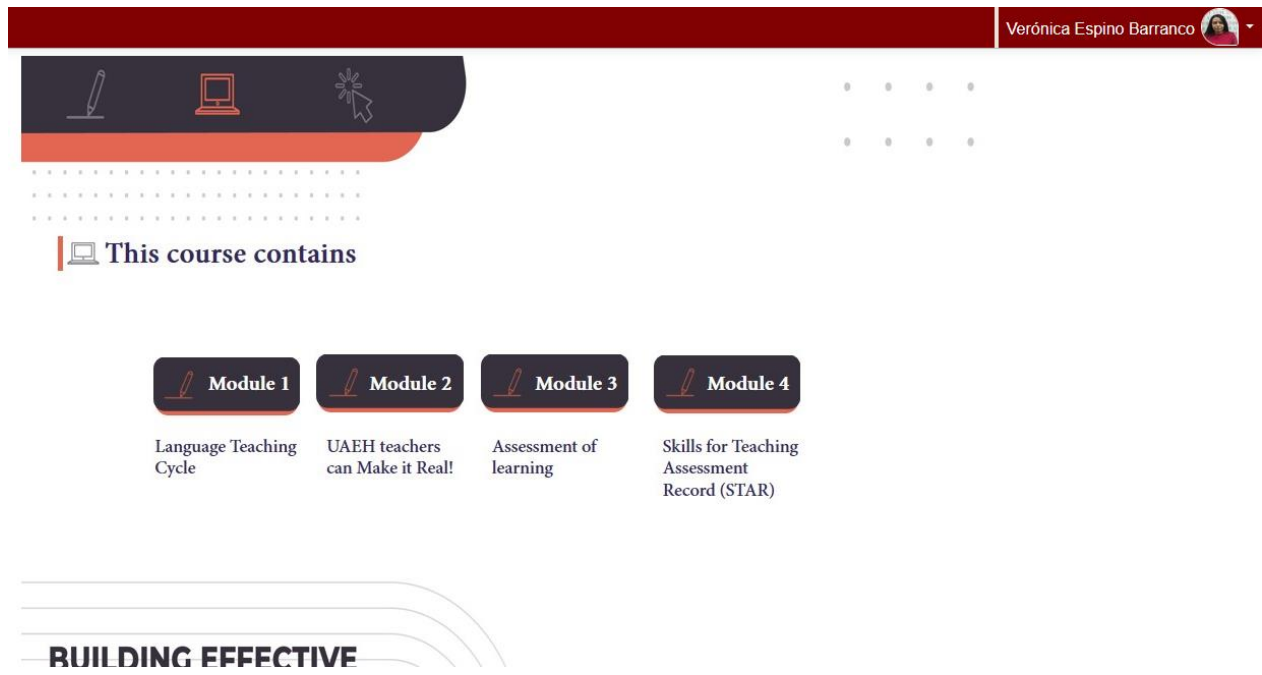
Verónica Espino Barranco

This course contains

Module 1

Language Teaching Cycle

Module 2

UAEH teachers can Make it Real!

Module 3

Assessment of learning

Module 4

Skills for Teaching Assessment Record (STAR)

BUILDING EFFECTIVE